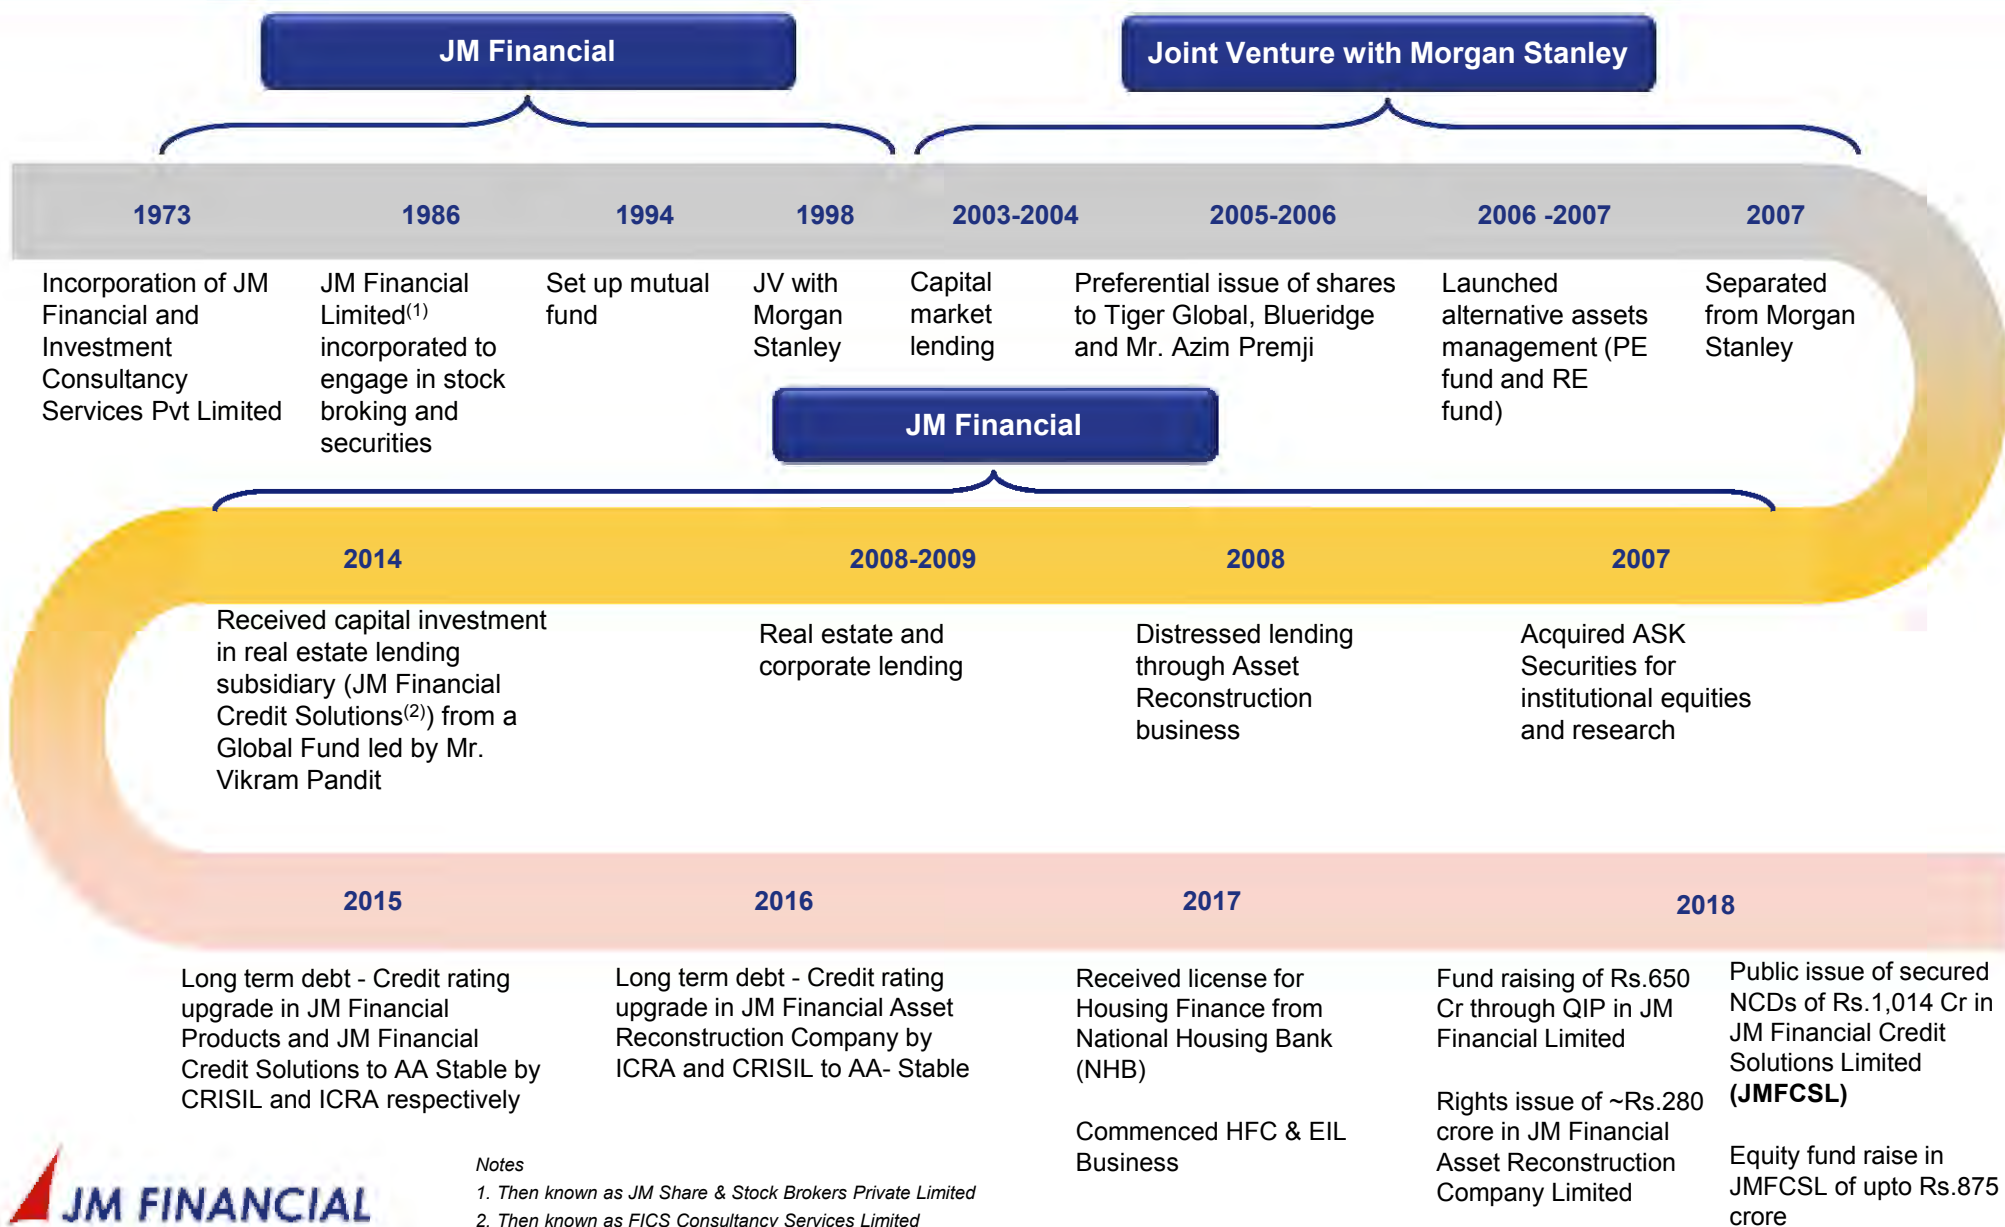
JM Financial

Joint Venture with Morgan Stanley

1973

1986

1994

1998

2003-2004

2005-2006

2006 -2007

2007

Incorporation of JM Financial and Investment Consultancy Services Pvt Limited

JM Financial Limited$^{(1)}$ incorporated to engage in stock broking and securities

Set up mutual fund

JV with Morgan Stanley

Capital market lending

Preferential issue of shares to Tiger Global, Blueridge and Mr. Azim Premji

Launched alternative assets management (PE fund and RE fund)

Separated from Morgan Stanley

JM Financial

2014

2008-2009

2008

2007

Received capital investment in real estate lending subsidiary (JM Financial Credit Solutions$^{(2)}$) from a Global Fund led by Mr. Vikram Pandit

Real estate and corporate lending

Distressed lending through Asset Reconstruction business

Acquired ASK Securities for institutional equities and research

2015

2016

2017

2018

Long term debt - Credit rating upgrade in JM Financial Products and JM Financial Credit Solutions to AA Stable by CRISIL and ICRA respectively

Long term debt - Credit rating upgrade in JM Financial Asset Reconstruction Company by ICRA and CRISIL to AA- Stable

Received license for Housing Finance from National Housing Bank (NHB)

Commenced HFC & EIL Business

Fund raising of Rs.650 Cr through QIP in JM Financial Limited

Rights issue of ~Rs.280 crore in JM Financial Asset Reconstruction Company Limited

Public issue of secured NCDs of Rs.1,014 Cr in JM Financial Credit Solutions Limited **(JMFCSL)**

Equity fund raise in JMFCSL of upto Rs.875 crore

JM FINANCIAL

Notes
1. Then known as JM Share & Stock Brokers Private Limited
2. Then known as FICS Consultancy Services Limited